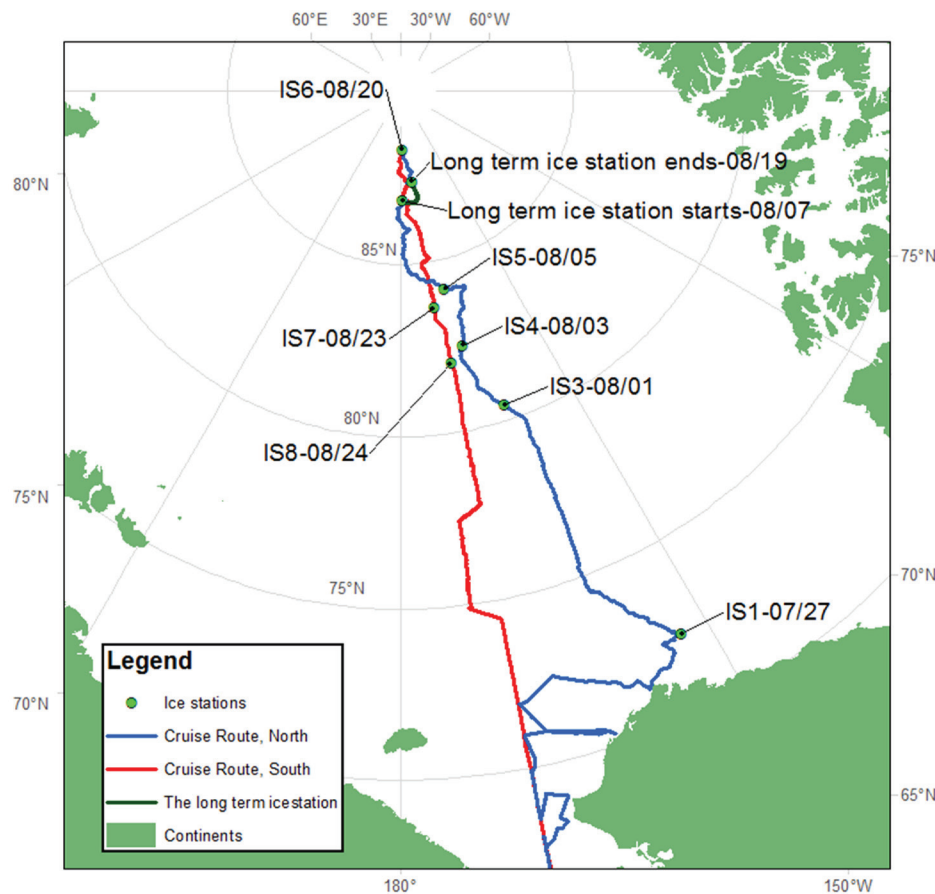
60°E 30°E 30°W 60°W

IS6-08/20

Long term ice station ends-08/19

80°N

Long term ice station starts-08/07

85°N

IS5-08/05

75°N

IS7-08/23

IS4-08/03

IS3-08/01

80°N

IS8-08/24

75°N

70°N

75°N

IS1-07/27

Legend

Ice stations

Cruise Route, North

Cruise Route, South

The long term icestation

Continents

70°N

65°N

180°

150°W